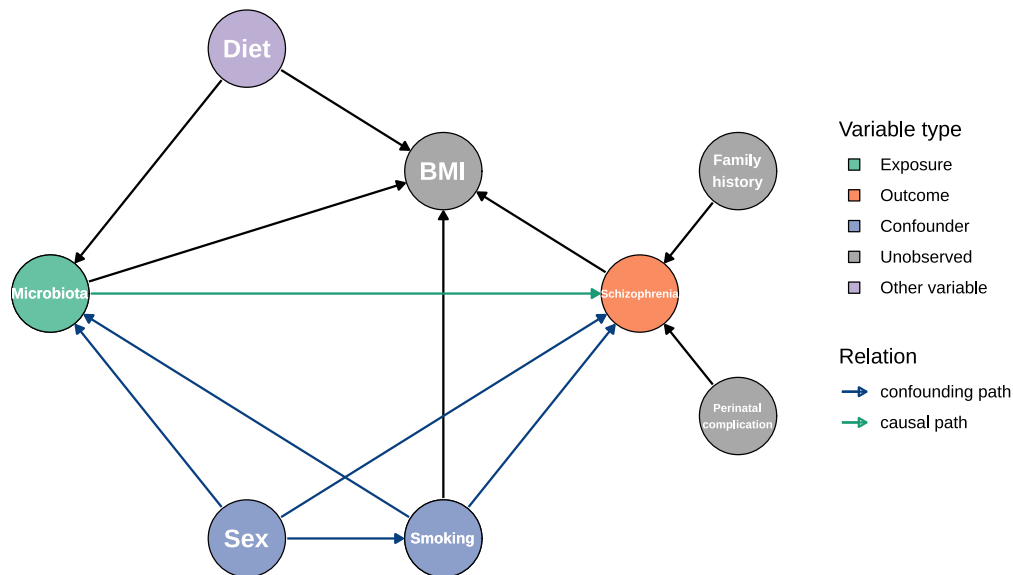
Diet

BMI

Family history

Microbiota

Schizophrenia

Perinatal complication

Sex

Smoking

Variable type

Exposure

Outcome

Confounder

Unobserved

Other variable

Relation

confounding path

causal path